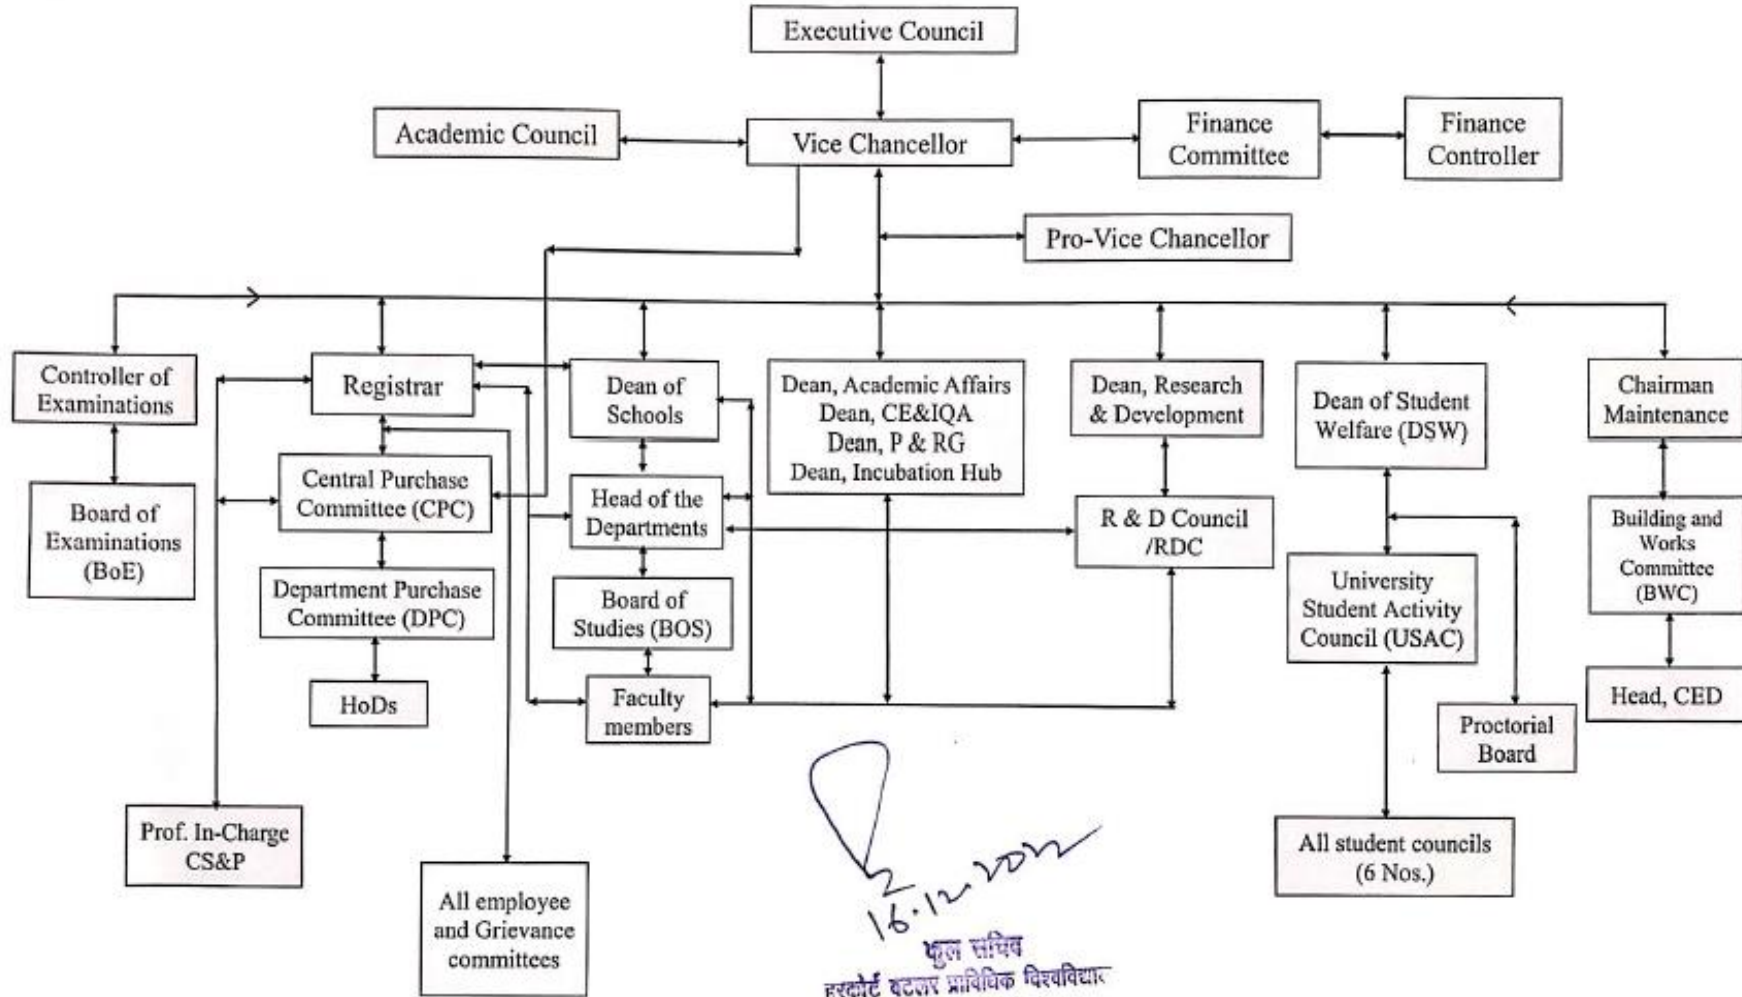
Executive Council

Academic Council

Vice Chancellor

Finance Committee

Finance Controller

Pro-Vice Chancellor

Controller of Examinations

Registrar

Dean of Schools

Dean, Academic Affairs
Dean, CE&IQA
Dean, P & RG
Dean, Incubation Hub

Dean, Research & Development

Dean of Student Welfare (DSW)

Chairman Maintenance

Board of Examinations (BoE)

Central Purchase Committee (CPC)

Head of the Departments

R & D Council /RDC

University Student Activity Council (USAC)

Building and Works Committee (BWC)

Department Purchase Committee (DPC)

Board of Studies (BOS)

HoDs

Faculty members

Head, CED

Proctorial Board

Prof. In-Charge CS&P

All employee and Grievance committees

All student councils (6 Nos.)

16.12.2022

कुल सचिव
हरकोर्ट बटलर प्राविधिक विश्वविद्या